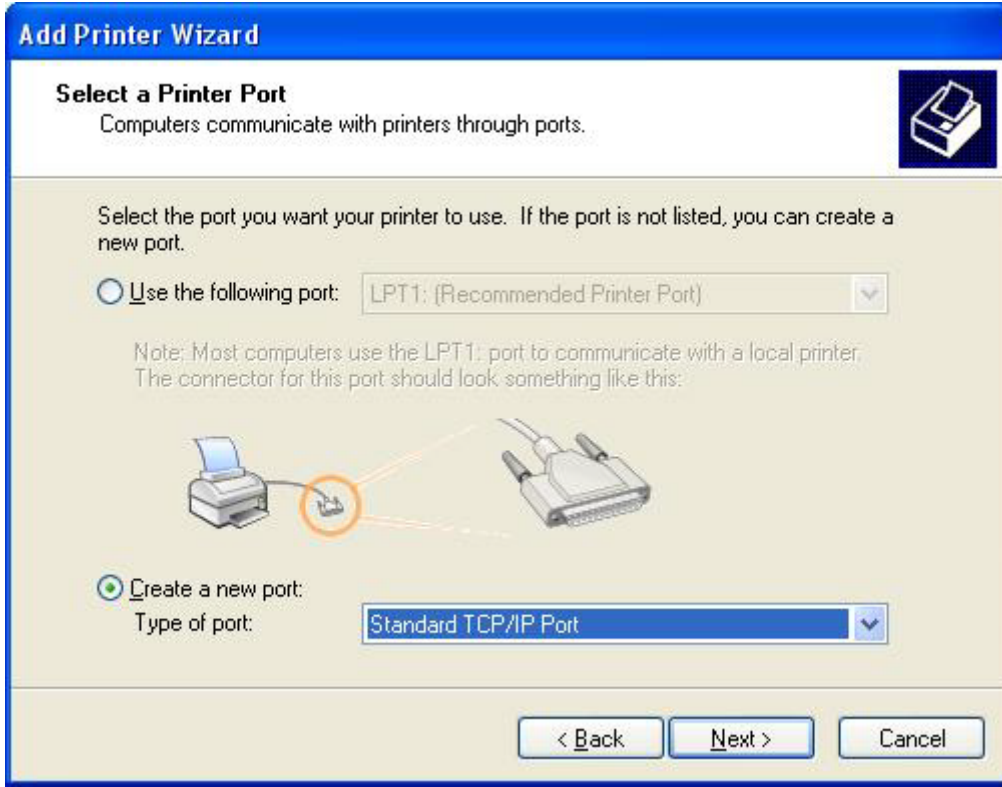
Add Printer Wizard

Select a Printer Port
Computers communicate with printers through ports.

Select the port you want your printer to use. If the port is not listed, you can create a new port.

Use the following port: LPT1: (Recommended Printer Port)

Note: Most computers use the LPT1: port to communicate with a local printer. The connector for this port should look something like this:

Create a new port:
Type of port: Standard TCP/IP Port

< Back Next > Cancel